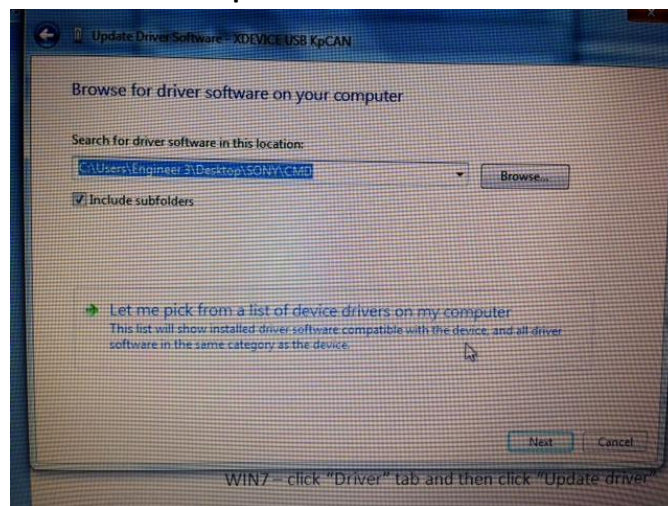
Update Driver Software - XDEVICE USB KpCAN

Browse for driver software on your computer

Search for driver software in this location:

C:\Users\Engineer 3\Desktop\SONY\CMD

Browse...

Include subfolders

Let me pick from a list of device drivers on my computer

This list will show installed driver software compatible with the device, and all driver software in the same category as the device.

Next

Cancel

WIN7 – click "Driver" tab and then click "Update driver"